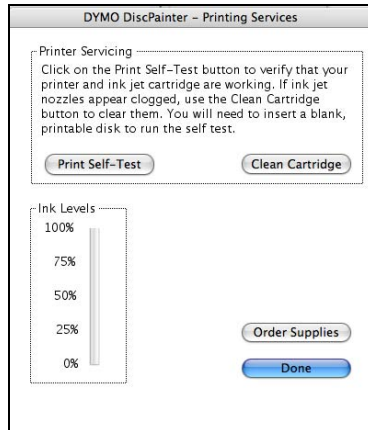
DYMO DiscPainter – Printing Services

Printer Servicing

Click on the Print Self–Test button to verify that your printer and ink jet cartridge are working. If ink jet nozzles appear clogged, use the Clean Cartridge button to clear them. You will need to insert a blank, printable disk to run the self test.

Print Self–Test

Clean Cartridge

Ink Levels

100%

75%

50%

25%

0%

Order Supplies

Done